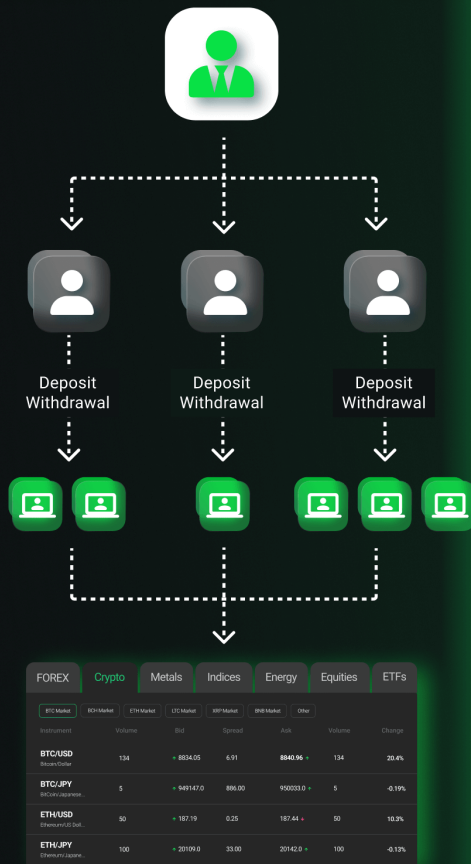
Deposit Withdrawal

Deposit Withdrawal

Deposit Withdrawal

FOREX Crypto Metals Indices Energy Equities ETFs

BTC Market BCH Market ETH Market LTC Market XRP Market BNB Market Other

| Instrument | Volume | Bid | Spread | Ask | Volume | Change |
|---|---|---|---|---|---|---|
| BTC/USD Bitcoin/Dollar | 134 | 8834.05 | 6.91 | 8840.96 | 134 | 20.4% |
| BTC/JPY BitCoin/Japanese... | 5 | 949147.0 | 886.00 | 950033.0 | 5 | -0.19% |
| ETH/USD Ethereum/US Doll... | 50 | 187.19 | 0.25 | 187.44 | 50 | 10.3% |
| ETH/JPY Ethereum/Japanese... | 100 | 20109.0 | 33.00 | 20142.0 | 100 | -0.13% |